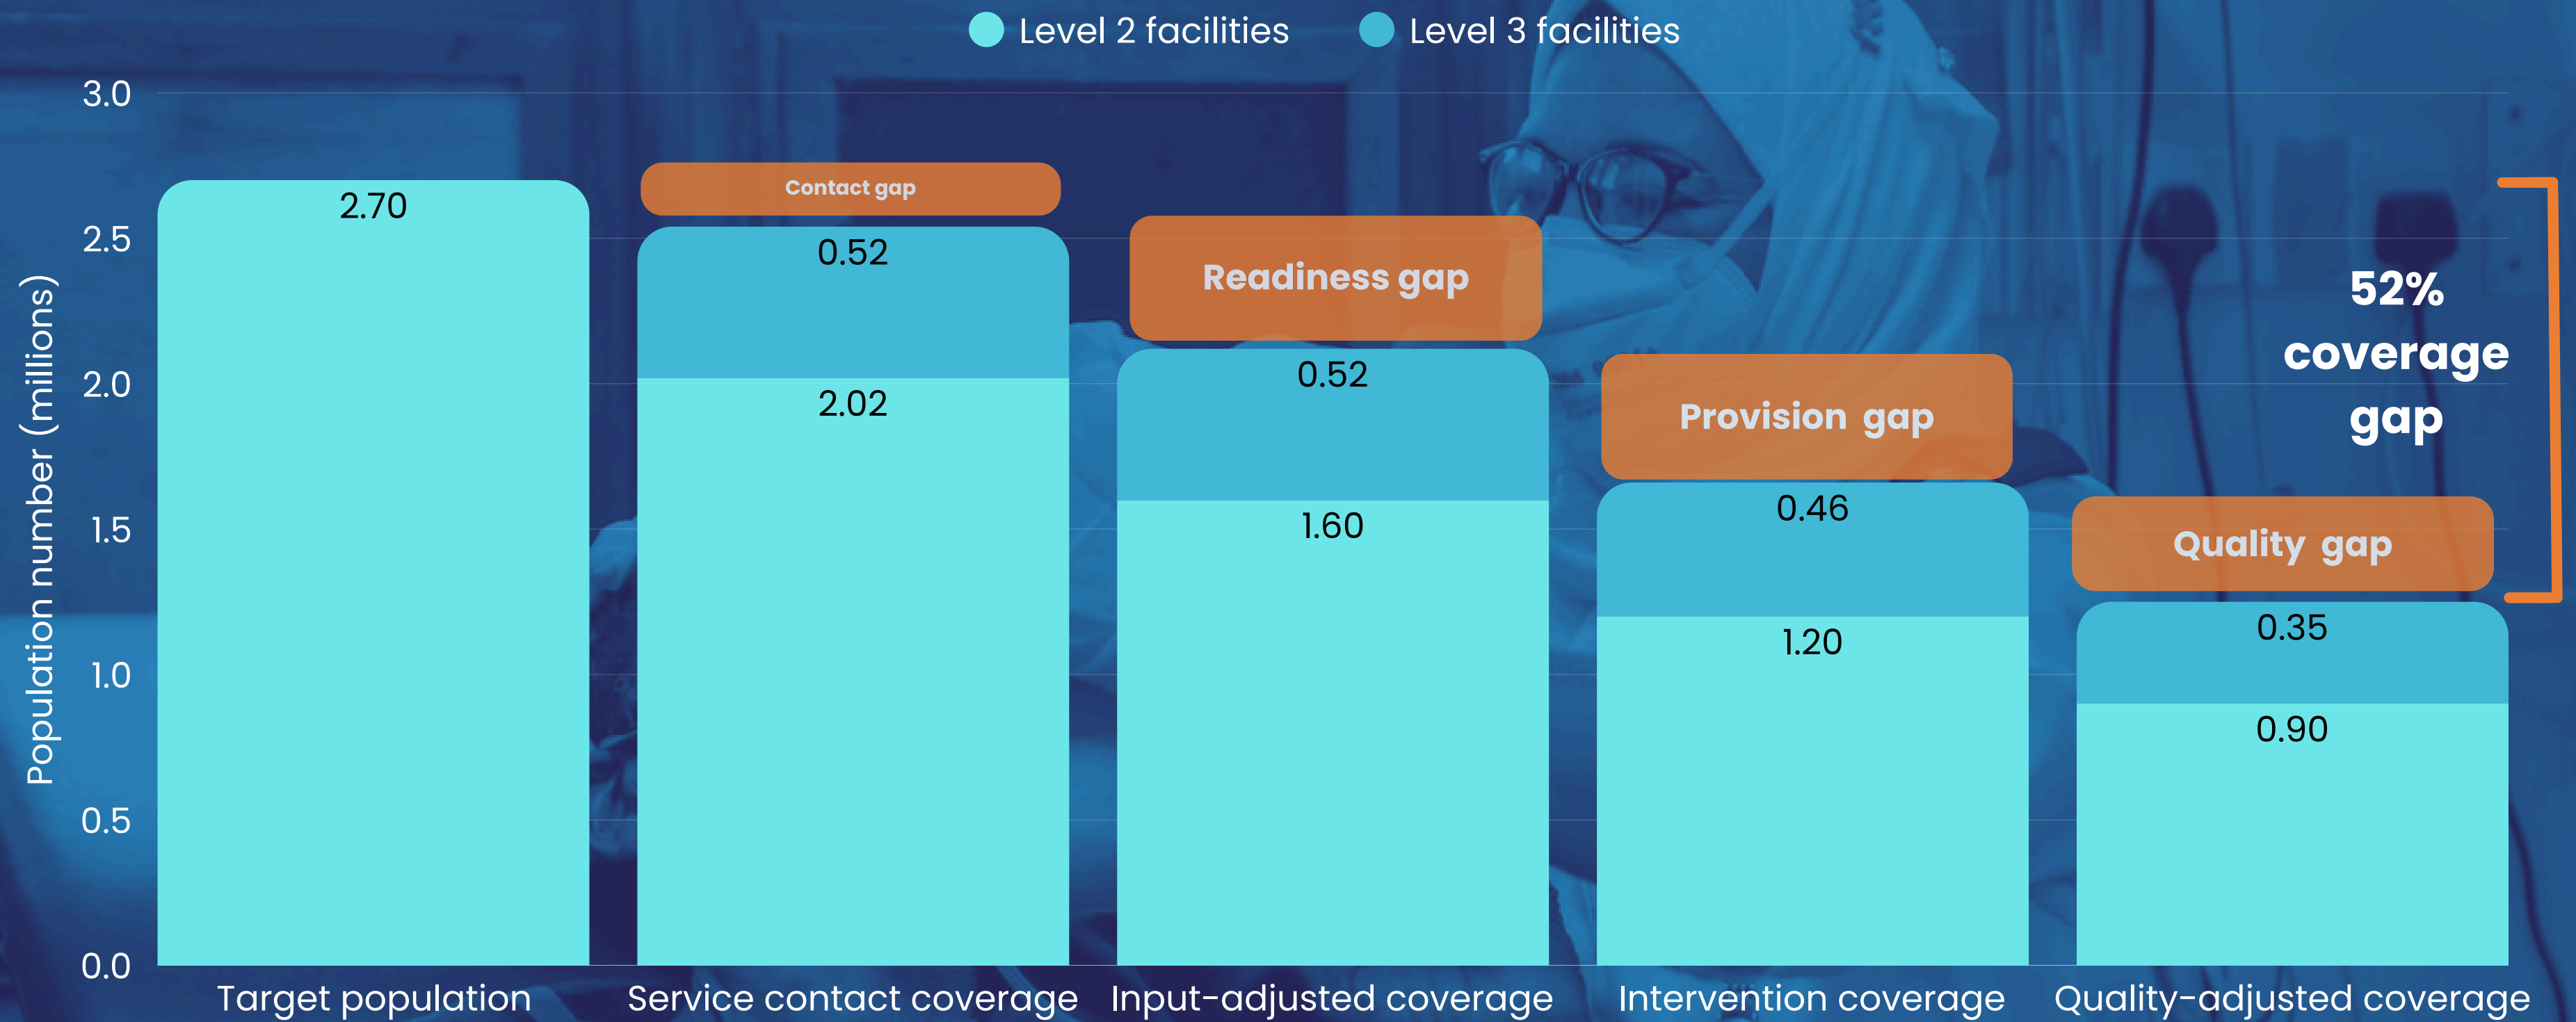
Level 2 facilities Level 3 facilities

Population number (millions)

3.0
2.5
2.0
1.5
1.0
0.5
0.0

2.70

Contact gap
0.52
2.02

Readiness gap
0.52
1.60

Provision gap
0.46
1.20

Quality gap
0.35
0.90

52% coverage gap

Target population
Service contact coverage
Input-adjusted coverage
Intervention coverage
Quality-adjusted coverage